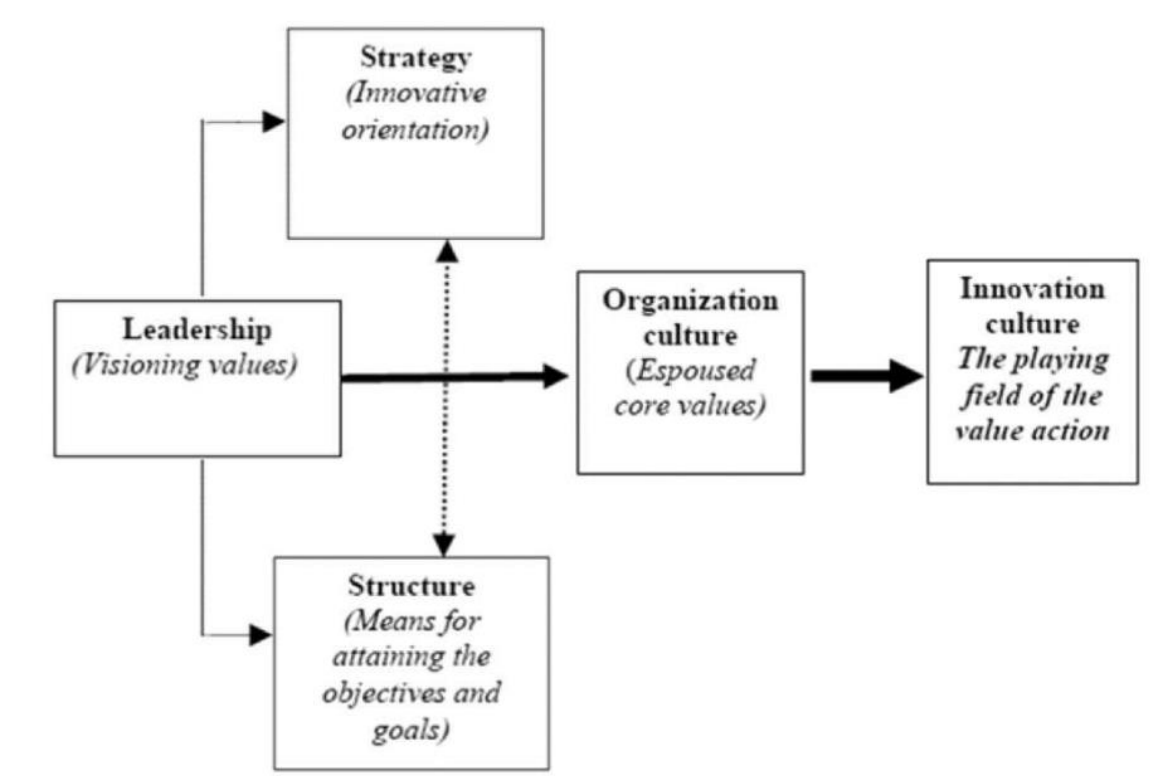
Strategy
(Innovative orientation)

Leadership
(Visioning values)

Organization culture
(Espoused core values)

Innovation culture
The playing field of the value action

Structure
(Means for attaining the objectives and goals)